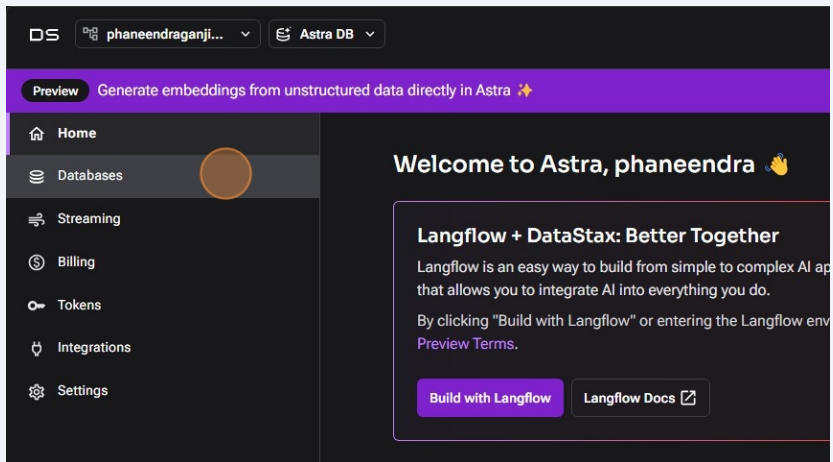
DS phaneendraganji... Astra DB

Preview Generate embeddings from unstructured data directly in Astra ✨

Home
Databases
Streaming
Billing
Tokens
Integrations
Settings

Welcome to Astra, phaneendra 👋

Langflow + DataStax: Better Together

Langflow is an easy way to build from simple to complex AI ap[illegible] that allows you to integrate AI into everything you do.

By clicking "Build with Langflow" or entering the Langflow env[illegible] Preview Terms.

Build with Langflow
Langflow Docs